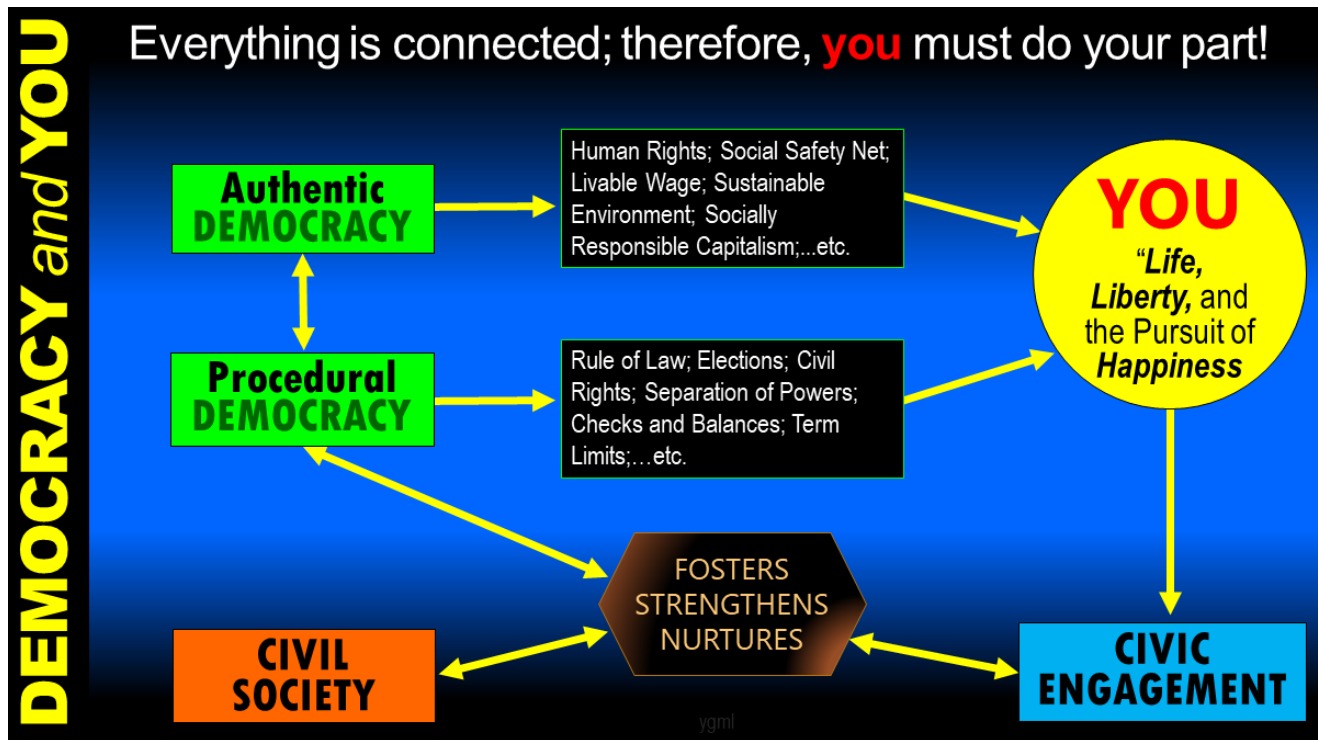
DEMOCRACY and YOU

Everything is connected; therefore, you must do your part!

Authentic DEMOCRACY

Human Rights; Social Safety Net; Livable Wage; Sustainable Environment; Socially Responsible Capitalism;...etc.

YOU

"Life, Liberty, and the Pursuit of Happiness

Procedural DEMOCRACY

Rule of Law; Elections; Civil Rights; Separation of Powers; Checks and Balances; Term Limits;…etc.

FOSTERS STRENGTHENS NURTURES

CIVIL SOCIETY

CIVIC ENGAGEMENT

ygml